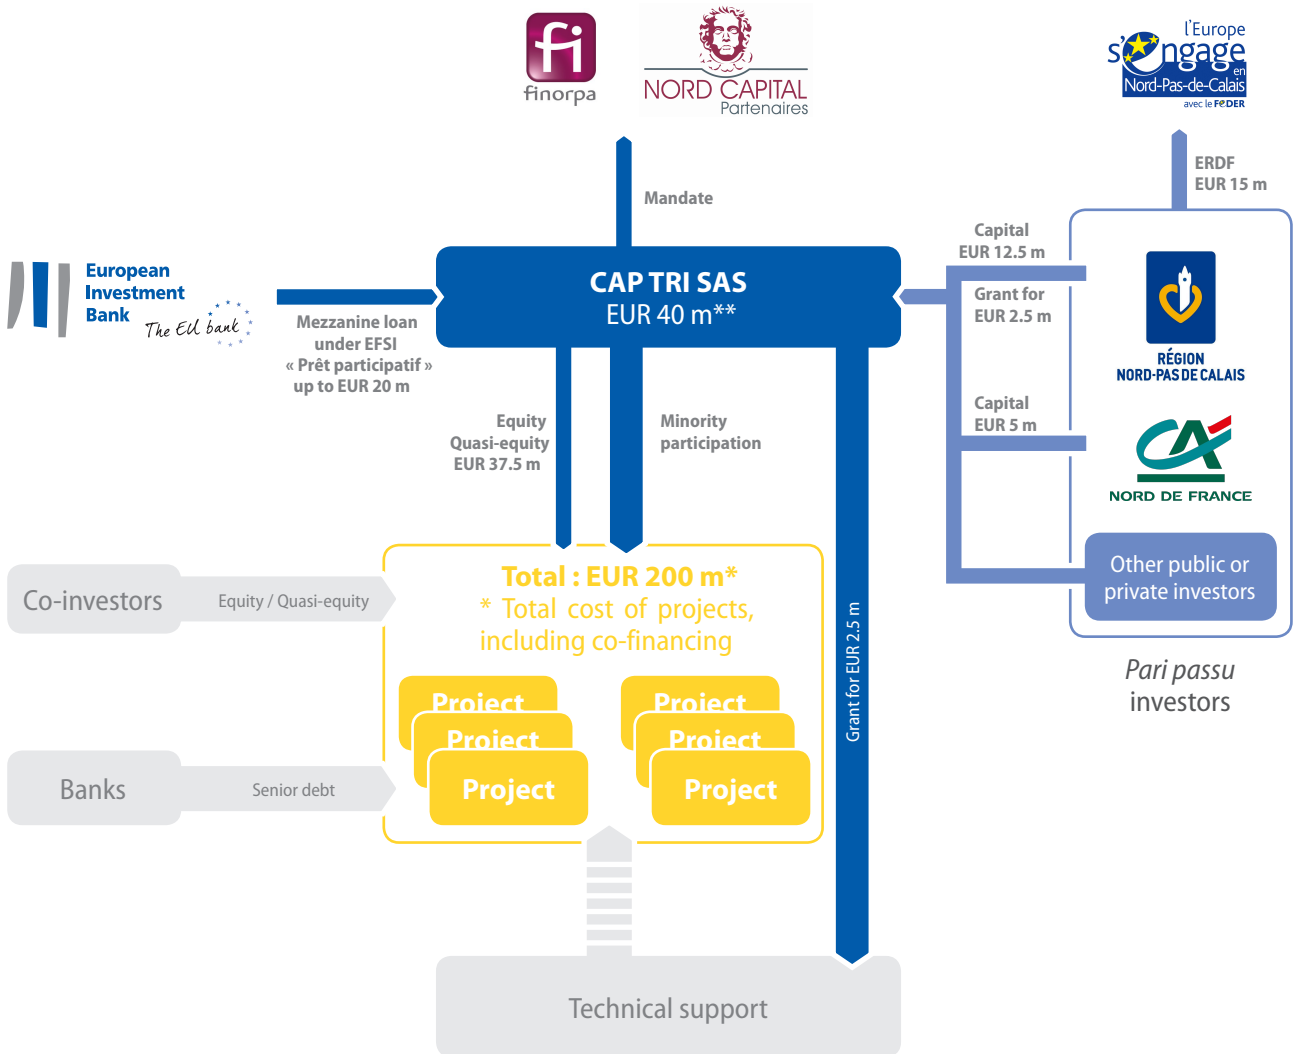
fi
finorpa

NORD CAPITAL
Partenaires

l'Europe s'engage en Nord-Pas-de-Calais
avec le FEDER

Mandate

ERDF
EUR 15 m

European Investment Bank
The EU bank

CAP TRI SAS
EUR 40 m**

Capital
EUR 12.5 m

Grant for
EUR 2.5 m

RÉGION
NORD-PAS DE CALAIS

Mezzanine loan under EFSI « Prêt participatif » up to EUR 20 m

Equity
Quasi-equity
EUR 37.5 m

Minority participation

Capital
EUR 5 m

NORD DE FRANCE

Other public or private investors

Pari passu investors

Co-investors

Equity / Quasi-equity

Total : EUR 200 m*
* Total cost of projects, including co-financing

Grant for EUR 2.5 m

Project
Project
Project

Project
Project
Project

Banks

Senior debt

Technical support